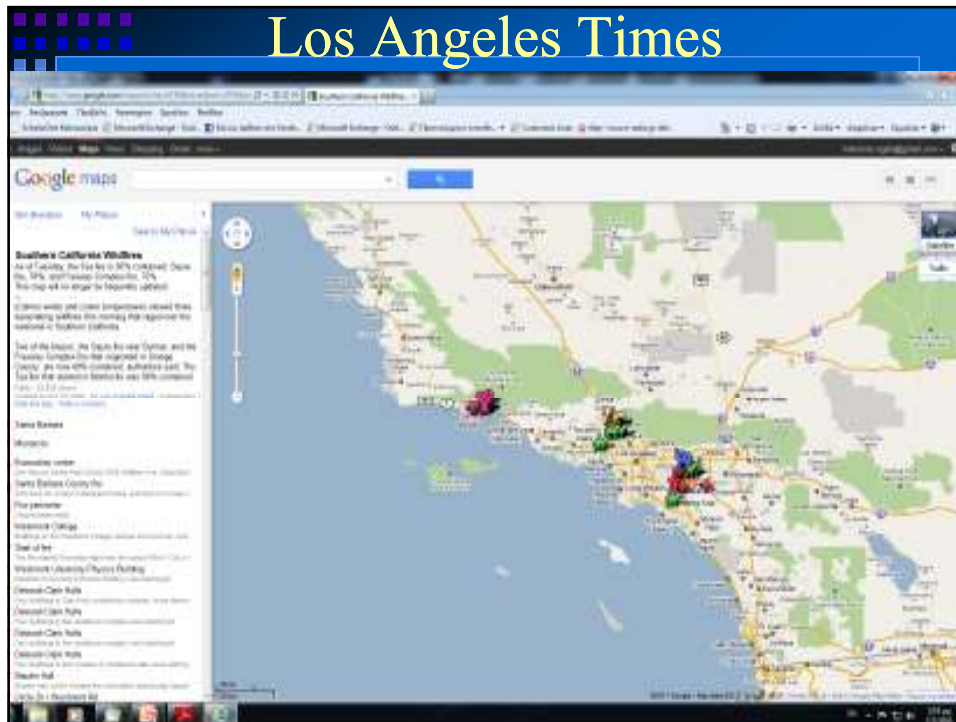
Los Angeles Times

Google maps

Get directions My Places

Southern California Wildfires

As of Tuesday, the Tea fire is 90% contained, Sayre fire, 58%, and Freeway Complex fire, 70%. This map will no longer be frequently updated.

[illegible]

Two of the blazes, the Sayre fire near Sylmar, and the Freeway Complex fire that originated in Orange County, are now 40% contained, authorities said. The Tea fire that started in Montecito was 80% contained.

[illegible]

Santa Barbara

Montecito

Evacuation center

Santa Barbara County fire

Fire perimeter

Westmont College

Start of fire

Westmont University Physics Building

Deborah Clark Halls

Deborah Clark Halls

Deborah Clark Halls

Deborah Clark Halls

Deborah Clark Halls

Steadler Hall

Satellite

Traffic